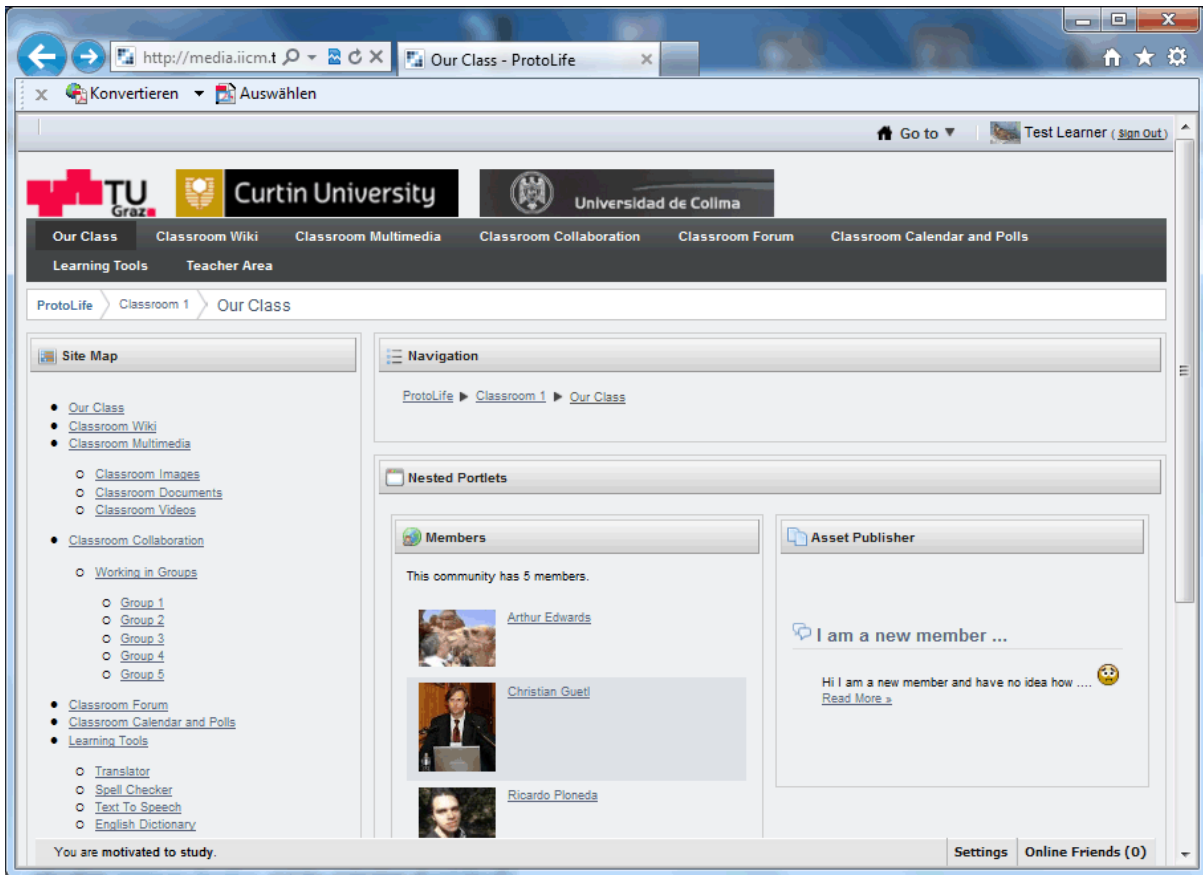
http://media.iicm.t
Our Class - ProtoLife
Konvertieren
Auswählen

Go to
Test Learner (Sign Out)

TU Graz
Curtin University
Universidad de Colima

Our Class
Classroom Wiki
Classroom Multimedia
Classroom Collaboration
Classroom Forum
Classroom Calendar and Polls
Learning Tools
Teacher Area

ProtoLife
Classroom 1
Our Class

Site Map

- Our Class
- Classroom Wiki
- Classroom Multimedia
  - Classroom Images
  - Classroom Documents
  - Classroom Videos
- Classroom Collaboration
  - Working in Groups
    - Group 1
    - Group 2
    - Group 3
    - Group 4
    - Group 5
- Classroom Forum
- Classroom Calendar and Polls
- Learning Tools
  - Translator
  - Spell Checker
  - Text To Speech
  - English Dictionary

Navigation

ProtoLife ▶ Classroom 1 ▶ Our Class

Nested Portlets

Members

This community has 5 members.

Arthur Edwards
Christian Guetl
Ricardo Ploneda

Asset Publisher

I am a new member ...

Hi I am a new member and have no idea how ....
Read More »

You are motivated to study.
Settings
Online Friends (0)